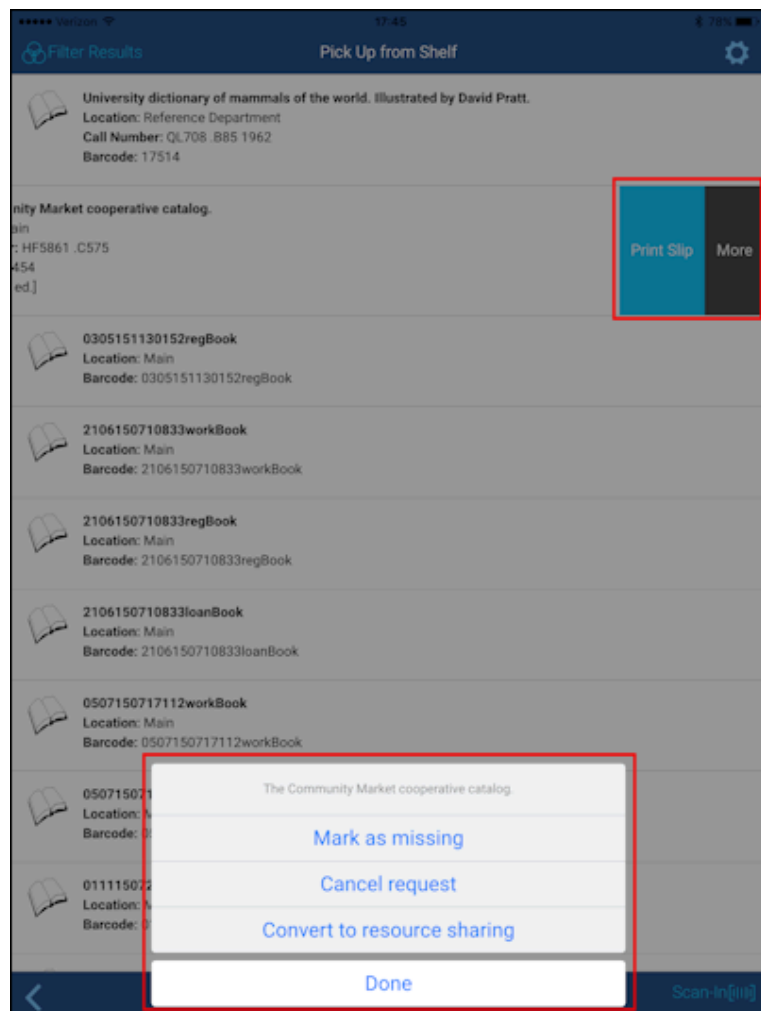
••••• Verizon 17:45 78%

Filter Results Pick Up from Shelf

University dictionary of mammals of the world. Illustrated by David Pratt.
Location: Reference Department
Call Number: QL708 .B85 1962
Barcode: 17514

nity Market cooperative catalog.
ain
r: HF5861 .C575
454
ed.]

Print Slip More

0305151130152regBook
Location: Main
Barcode: 0305151130152regBook

2106150710833workBook
Location: Main
Barcode: 2106150710833workBook

2106150710833regBook
Location: Main
Barcode: 2106150710833regBook

2106150710833loanBook
Location: Main
Barcode: 2106150710833loanBook

0507150717112workBook
Location: Main
Barcode: 0507150717112workBook

050715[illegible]
Location: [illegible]
Barcode: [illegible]

011115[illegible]
Location: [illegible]
Barcode: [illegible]

The Community Market cooperative catalog.
Mark as missing
Cancel request
Convert to resource sharing
Done

Scan-In